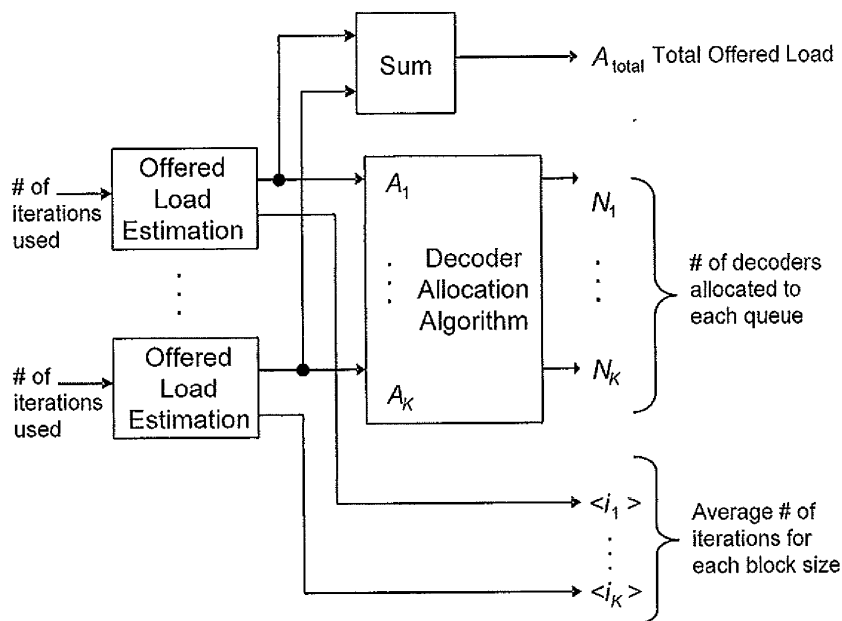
Sum

$A_{\text{total}}$ Total Offered Load

# of iterations used

Offered Load Estimation

$A_1$

Decoder Allocation Algorithm

$N_1$

# of decoders allocated to each queue

# of iterations used

Offered Load Estimation

$A_K$

$N_K$

$<i_1>$

Average # of iterations for each block size

$<i_K>$